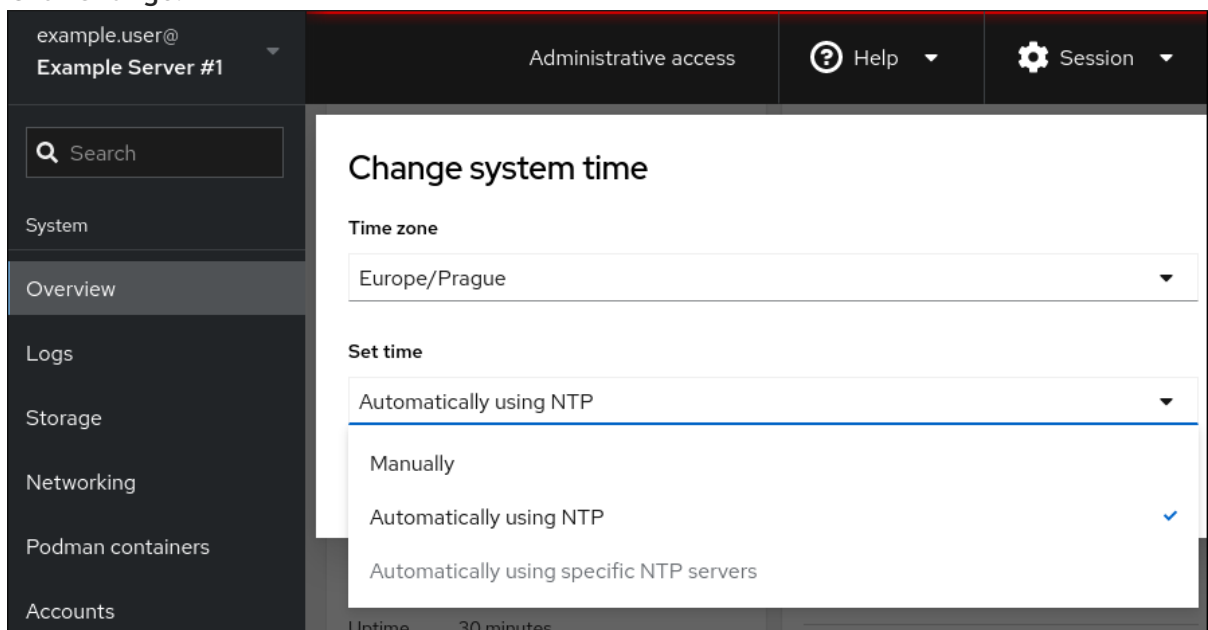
example.user@
Example Server #1

Administrative access

Help

Session

Search

System

Overview

Logs

Storage

Networking

Podman containers

Accounts

Change system time

Time zone

Europe/Prague

Set time

Automatically using NTP

Manually

Automatically using NTP

Automatically using specific NTP servers

Uptime 30 minutes